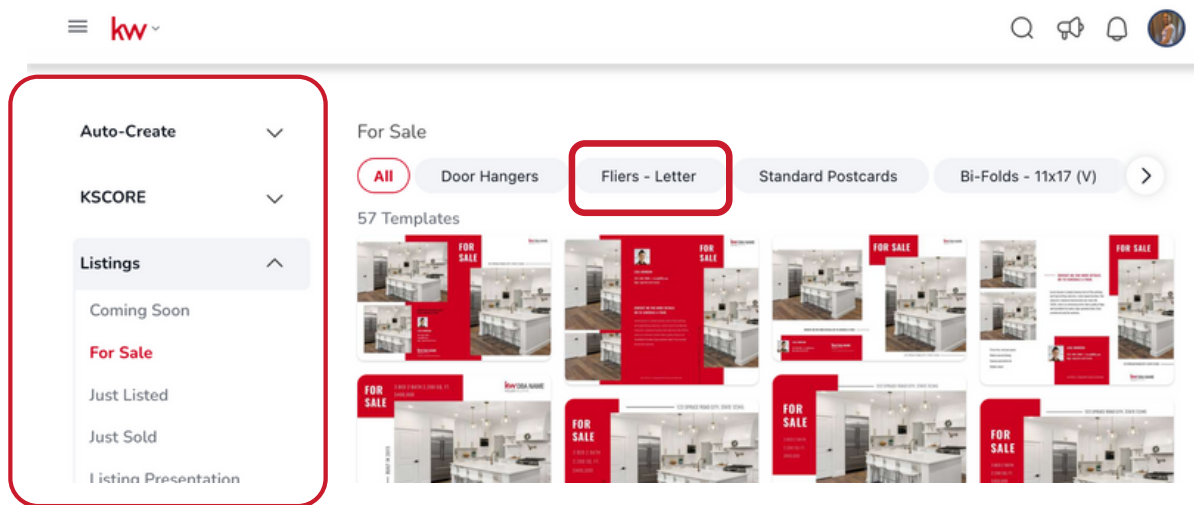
kw

Auto-Create

KSCORE

Listings

Coming Soon

For Sale

Just Listed

Just Sold

Listing Presentation

For Sale

All

Door Hangers

Fliers - Letter

Standard Postcards

Bi-Folds - 11x17 (V)

57 Templates

FOR SALE

FOR SALE

FOR SALE

FOR SALE

FOR SALE

kw DBA NAME

FOR SALE

FOR SALE

FOR SALE